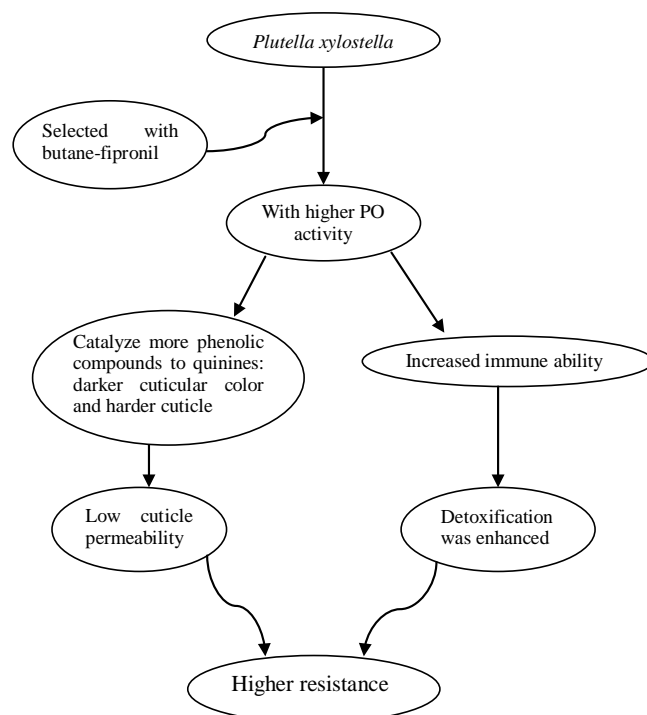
Plutella xylostella

Selected with butane-fipronil

With higher PO activity

Catalyze more phenolic compounds to quinines: darker cuticular color and harder cuticle

Increased immune ability

Low cuticle permeability

Detoxification was enhanced

Higher resistance